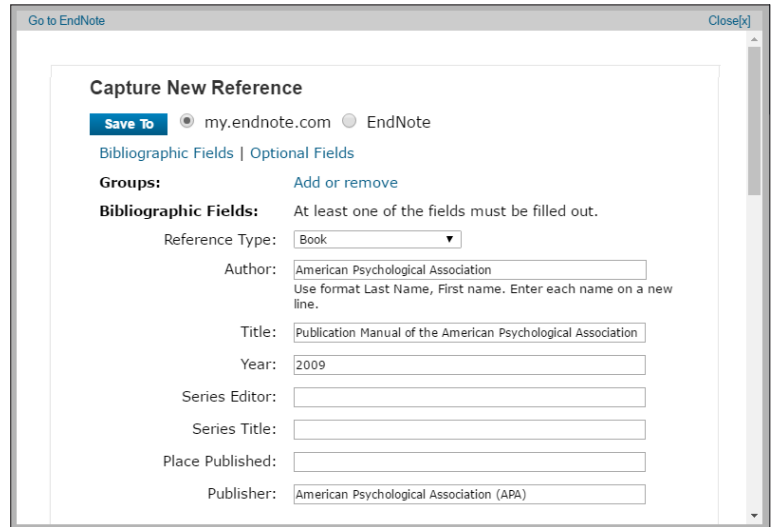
Go to EndNote

Close[x]

Capture New Reference

Save To my.endnote.com EndNote

Bibliographic Fields | Optional Fields

Groups: Add or remove

Bibliographic Fields: At least one of the fields must be filled out.

Reference Type: Book

Author: American Psychological Association

Use format Last Name, First name. Enter each name on a new line.

Title: Publication Manual of the American Psychological Association

Year: 2009

Series Editor:

Series Title:

Place Published:

Publisher: American Psychological Association (APA)